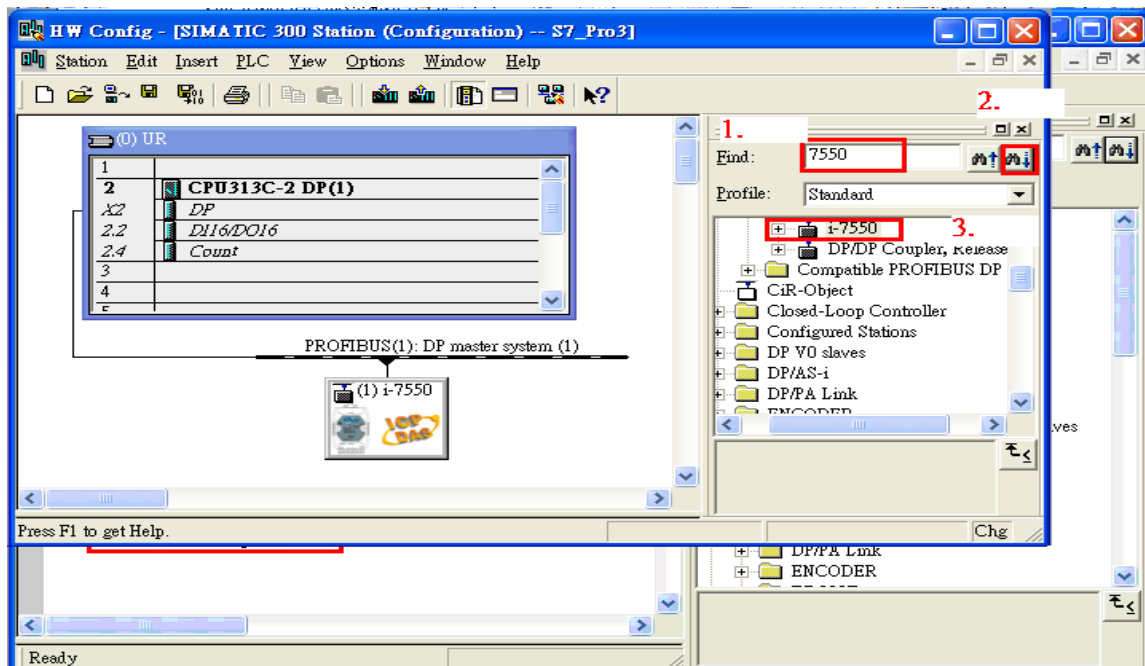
HW Config - [SIMATIC 300 Station (Configuration) -- S7_Pro3]

Station Edit Insert PLC View Options Window Help

(0) UR

| | |
|---|---|
| 1 | |
| 2 | CPU313C-2 DP(1) |
| X2 | DP |
| 2.2 | DI16/DO16 |
| 2.4 | Count |
| 3 | |
| 4 | |

PROFIBUS(1): DP master system (1)

(1) i-7550

ICP DAS

1.

2.

Find: 7550

Profile: Standard

3.

i-7550
DP/DP Coupler, Release
Compatible PROFIBUS DP
CiR-Object
Closed-Loop Controller
Configured Stations
DP V0 slaves
DP/AS-i
DP/PA Link
ENCODER

ves

Press F1 to get Help.

Chg

DP/PA Link
ENCODER

Ready